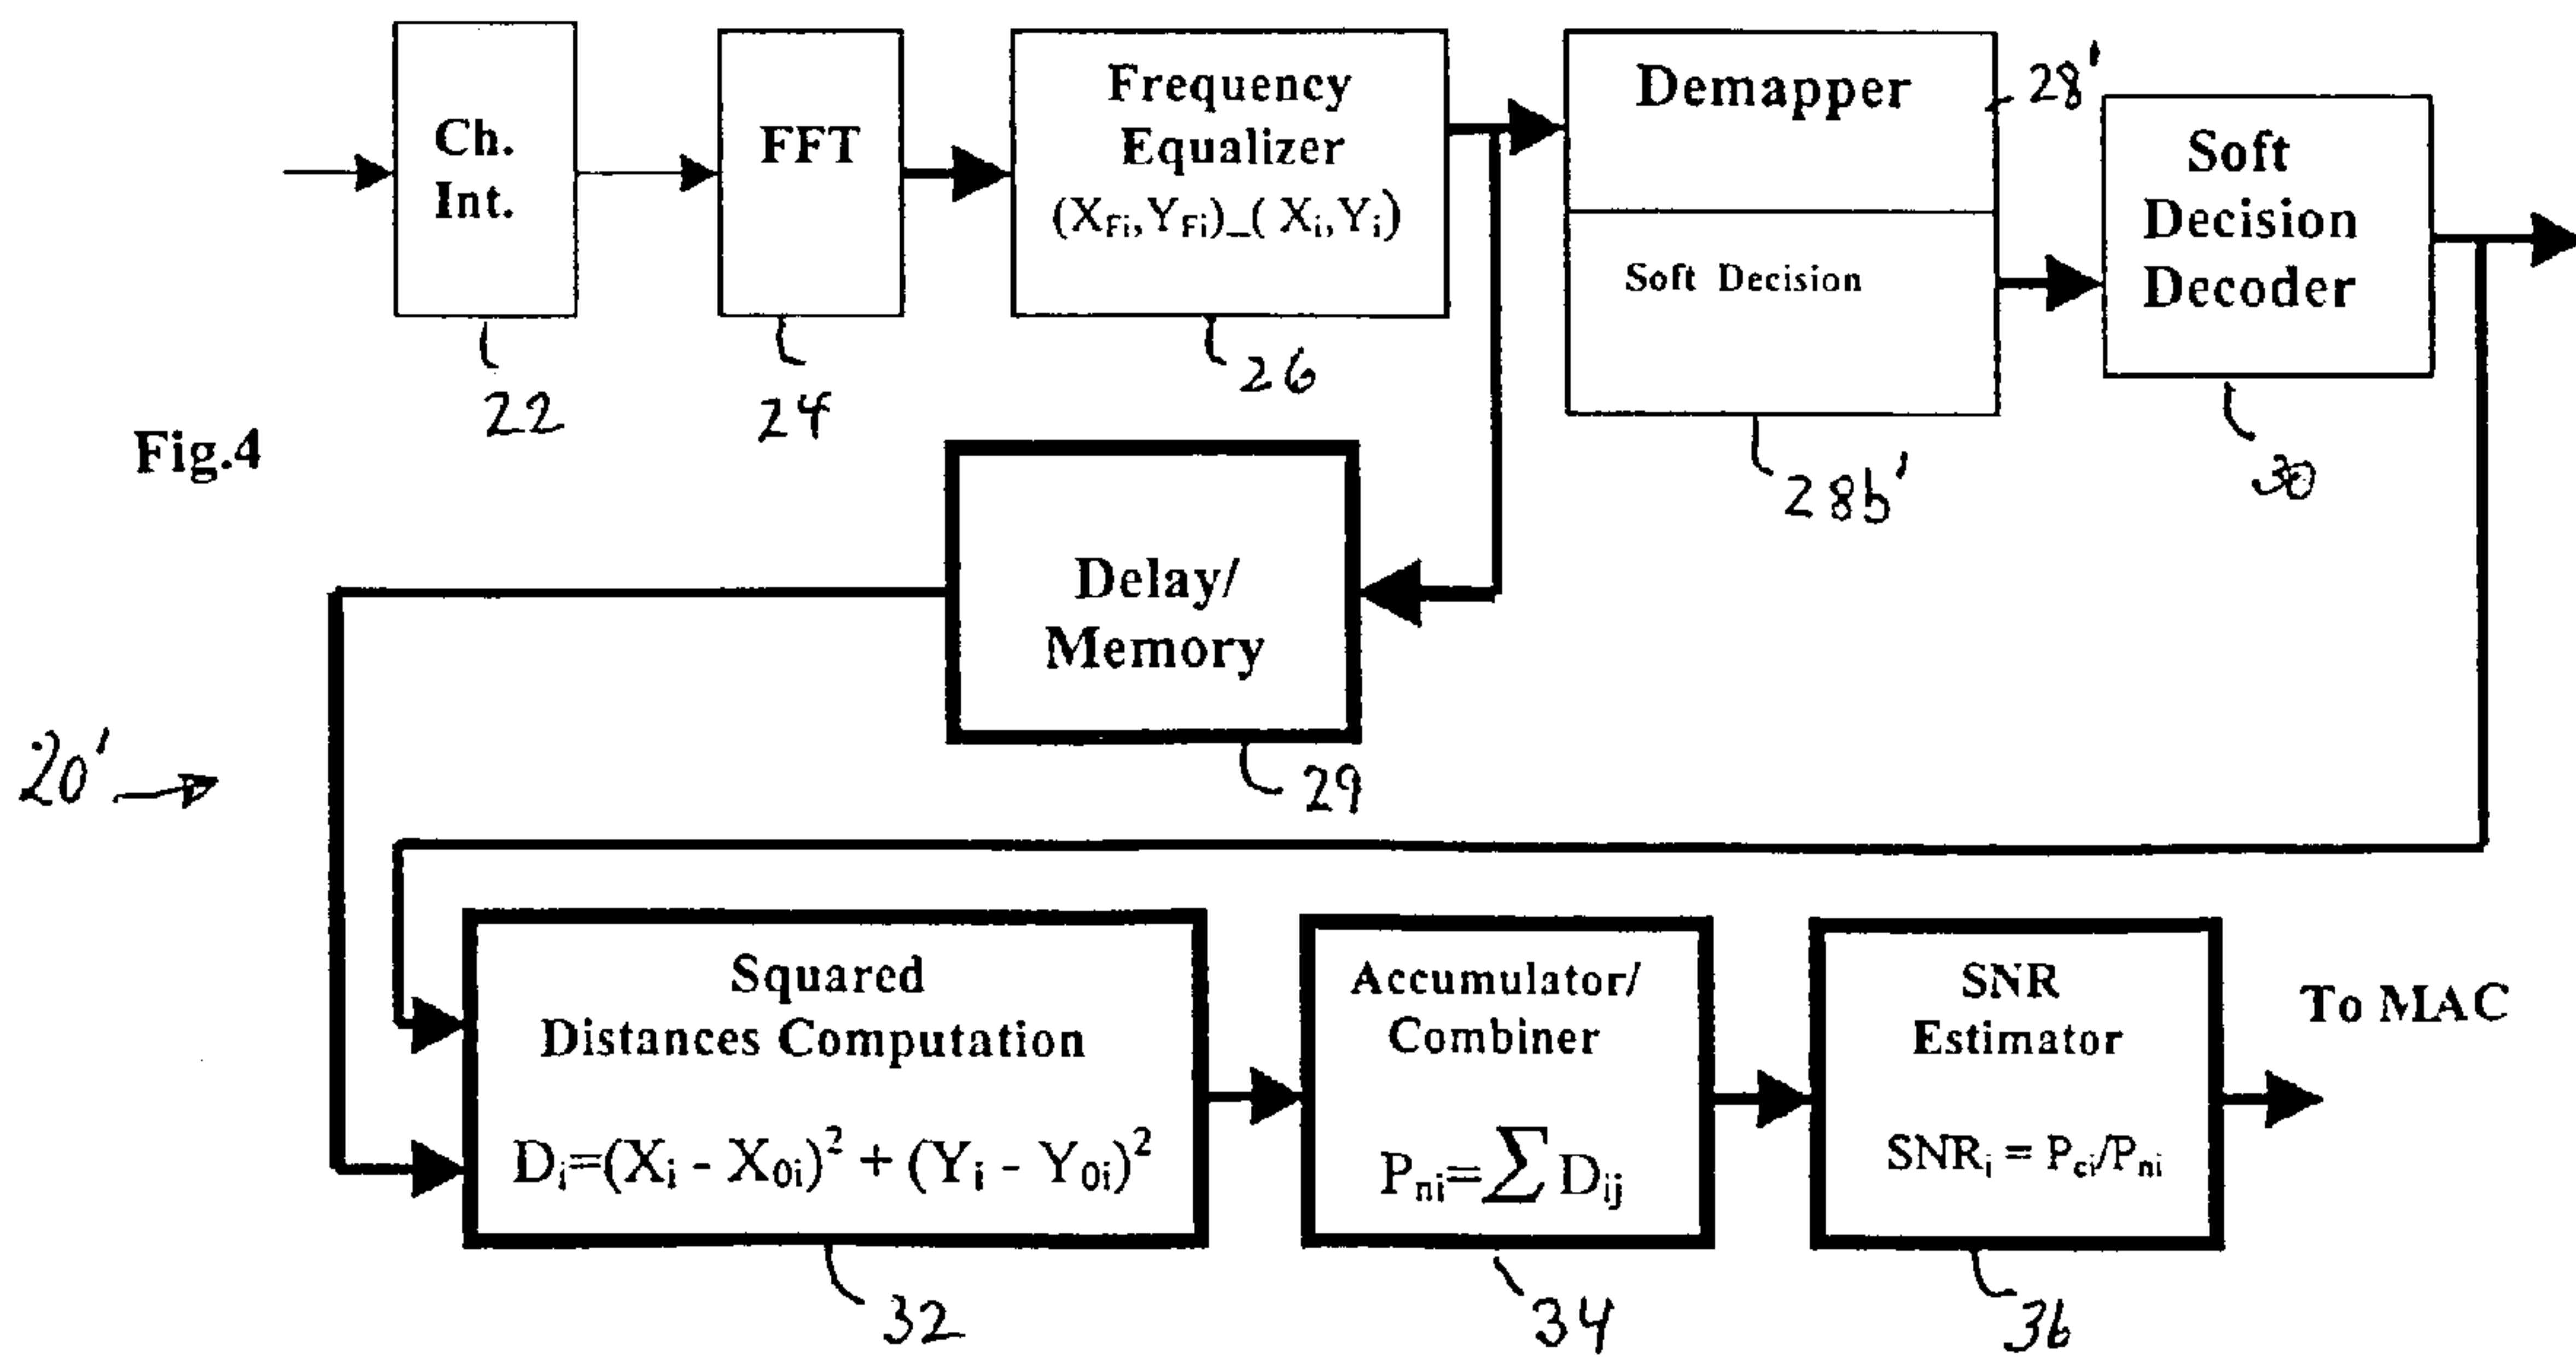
Ch. Int.

FFT

Frequency Equalizer
$(X_{Fi},Y_{Fi})\_(X_i,Y_i)$

Demapper

28'

Soft Decision

Soft Decision Decoder

22

24

26

28b'

30

Fig.4

Delay/ Memory

29

20'

Squared Distances Computation
$D_i=(X_i - X_{0i})^2 + (Y_i - Y_{0i})^2$

Accumulator/ Combiner
$P_{ni}=\sum D_{ij}$

SNR Estimator
$SNR_i = P_{ci}/P_{ni}$

To MAC

32

34

36